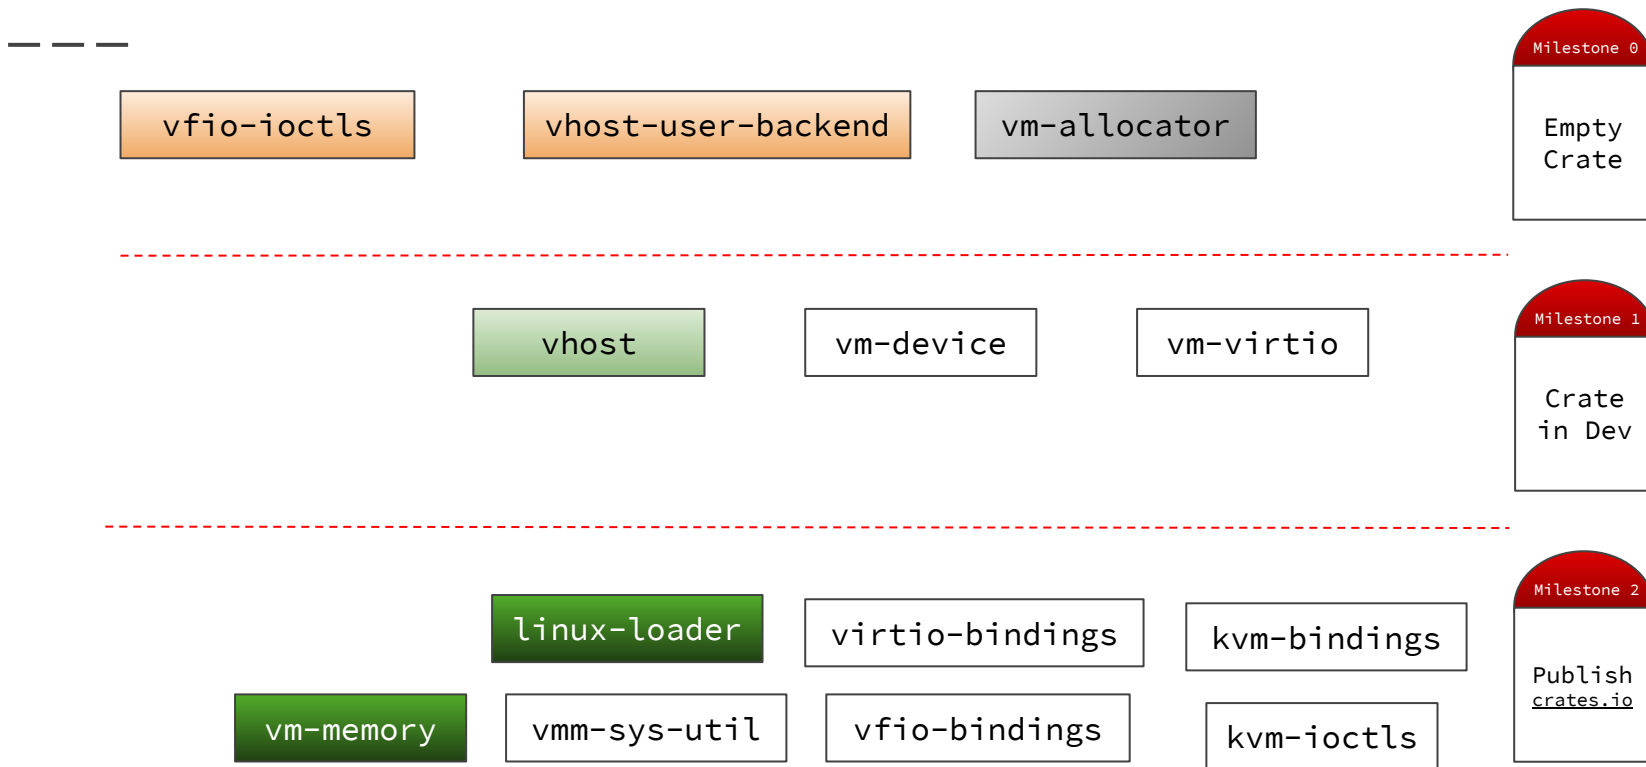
vfio-ioctls

vhost-user-backend

vm-allocator

Milestone 0

Empty Crate

vhost

vm-device

vm-virtio

Milestone 1

Crate in Dev

linux-loader

virtio-bindings

kvm-bindings

Milestone 2

Publish crates.io

vm-memory

vmm-sys-util

vfio-bindings

kvm-ioctls